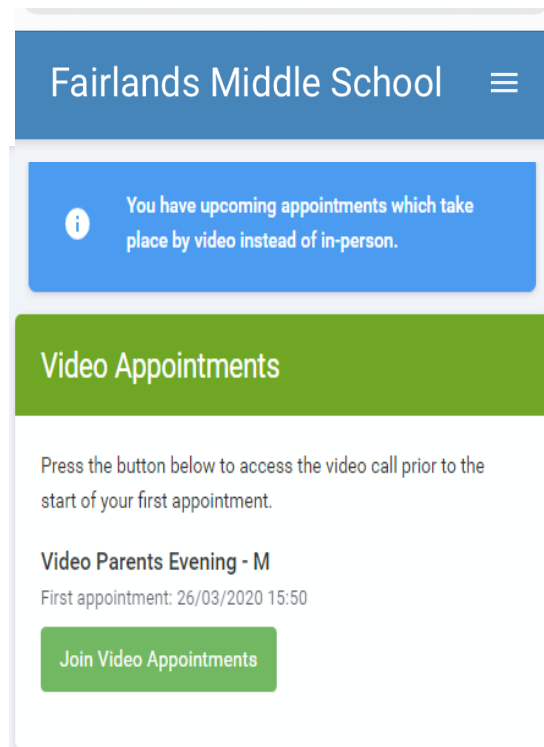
Fairlands Middle School

You have upcoming appointments which take place by video instead of in-person.

Video Appointments

Press the button below to access the video call prior to the start of your first appointment.

Video Parents Evening - M

First appointment: 26/03/2020 15:50

Join Video Appointments